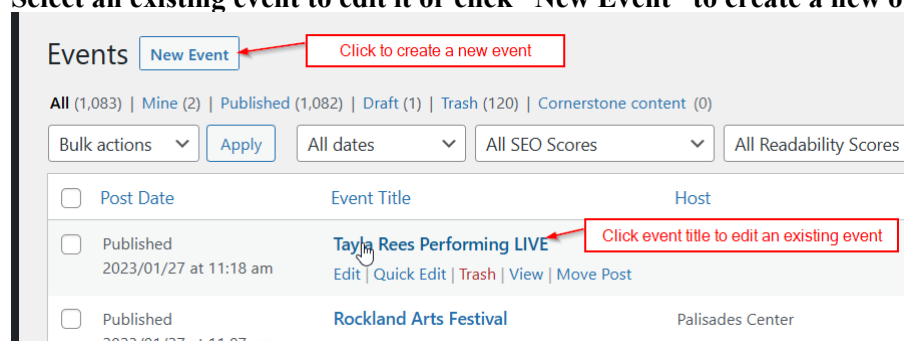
Select an existing event to edit it or click "New Event" to create a new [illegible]

Events New Event

Click to create a new event

All (1,083) | Mine (2) | Published (1,082) | Draft (1) | Trash (120) | Cornerstone content (0)

Bulk actions Apply All dates All SEO Scores All Readability Scores

| | Post Date | Event Title | Host |
|---|---|---|---|
| | Published 2023/01/27 at 11:18 am | Tayla Rees Performing LIVE Edit \| Quick Edit \| Trash \| View \| Move Post | |
| | Published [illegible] | Rockland Arts Festival | Palisades Center |

Click event title to edit an existing event